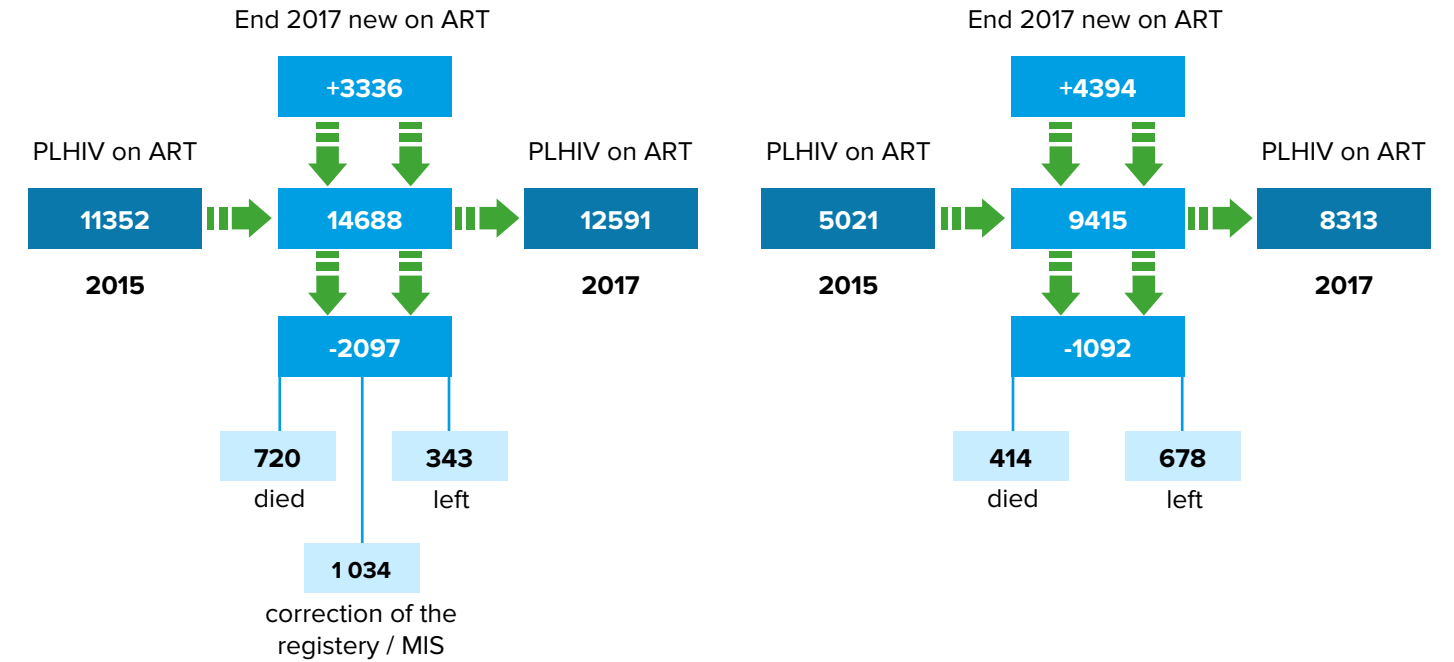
End 2017 new on ART

+3336

PLHIV on ART

11352

2015

14688

PLHIV on ART

12591

2017

-2097

720
died

343
left

1 034
correction of the registery / MIS

End 2017 new on ART

+4394

PLHIV on ART

5021

2015

9415

PLHIV on ART

8313

2017

-1092

414
died

678
left